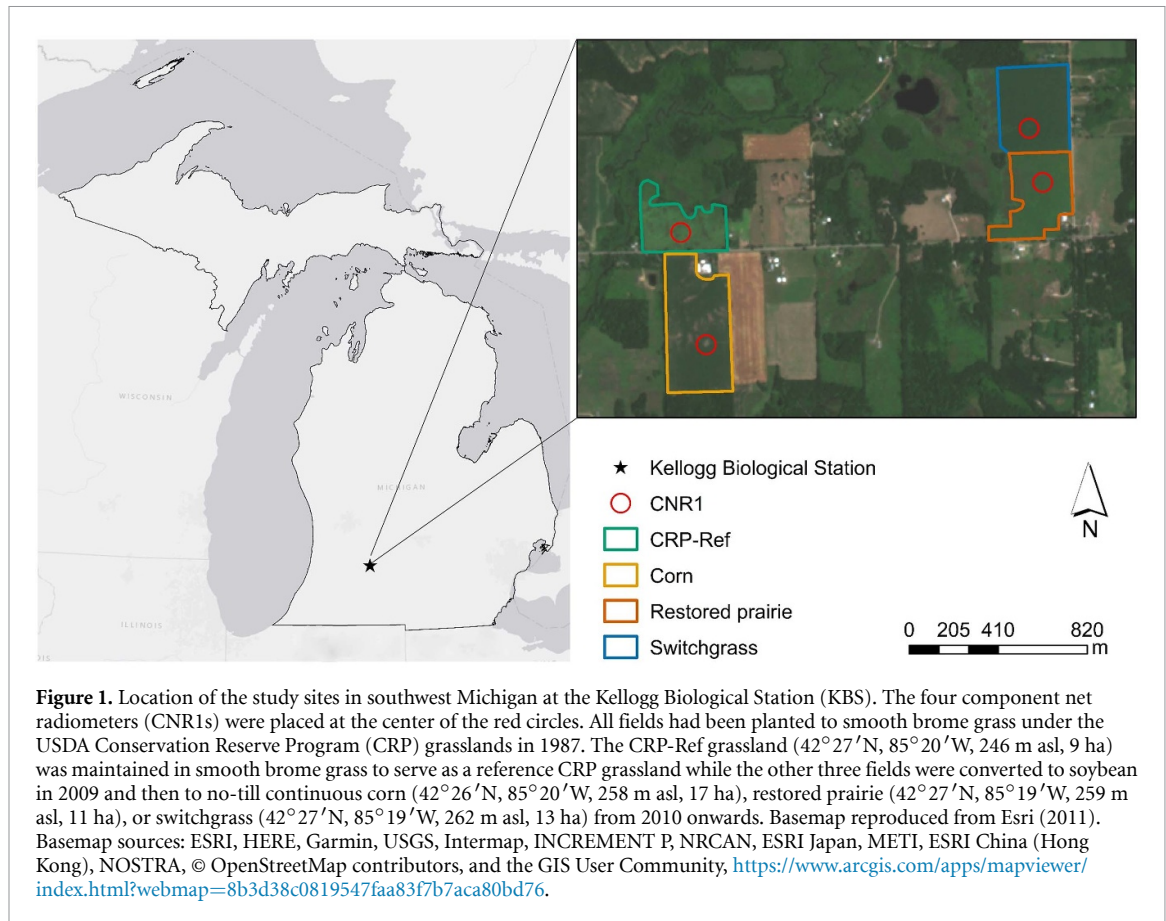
WISCONSIN

MICHIGAN

ILLINOIS

★ Kellogg Biological Station
CNR1
CRP-Ref
Corn
Restored prairie
Switchgrass

N

0 205 410 820 m

**Figure 1.** Location of the study sites in southwest Michigan at the Kellogg Biological Station (KBS). The four component net radiometers (CNR1s) were placed at the center of the red circles. All fields had been planted to smooth brome grass under the USDA Conservation Reserve Program (CRP) grasslands in 1987. The CRP-Ref grassland (42°27′N, 85°20′W, 246 m asl, 9 ha) was maintained in smooth brome grass to serve as a reference CRP grassland while the other three fields were converted to soybean in 2009 and then to no-till continuous corn (42°26′N, 85°20′W, 258 m asl, 17 ha), restored prairie (42°27′N, 85°19′W, 259 m asl, 11 ha), or switchgrass (42°27′N, 85°19′W, 262 m asl, 13 ha) from 2010 onwards. Basemap reproduced from Esri (2011). Basemap sources: ESRI, HERE, Garmin, USGS, Intermap, INCREMENT P, NRCAN, ESRI Japan, METI, ESRI China (Hong Kong), NOSTRA, © OpenStreetMap contributors, and the GIS User Community, https://www.arcgis.com/apps/mapviewer/index.html?webmap=8b3d38c0819547faa83f7b7aca80bd76.